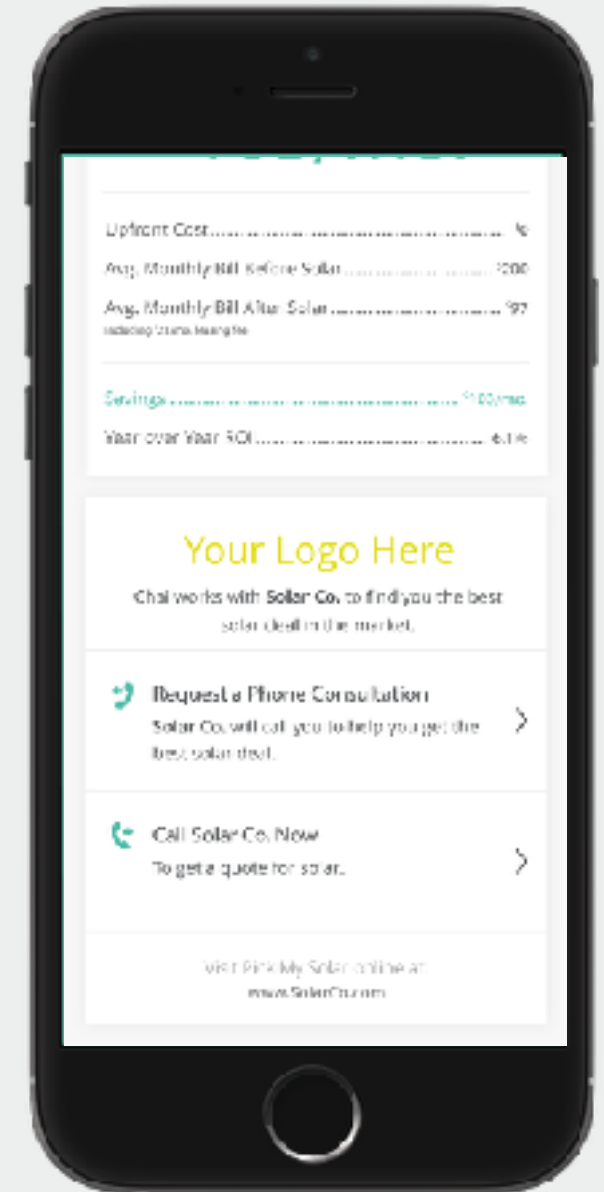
Upfront Cost.................................................. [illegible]

Avg. Monthly Bill Before Solar.................................. $200

Avg. Monthly Bill After Solar.................................. $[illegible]
Including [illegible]

Savings.................................................. $100/mo

Year over Year ROI.................................................. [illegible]

Your Logo Here

Chai works with Solar Co. to find you the best solar deal in the market.

Request a Phone Consultation
Solar Co. will call you to help you get the best solar deal.

Call Solar Co. Now
To get a quote for solar.

Visit Pick My Solar online at:
www.SolarCo.com